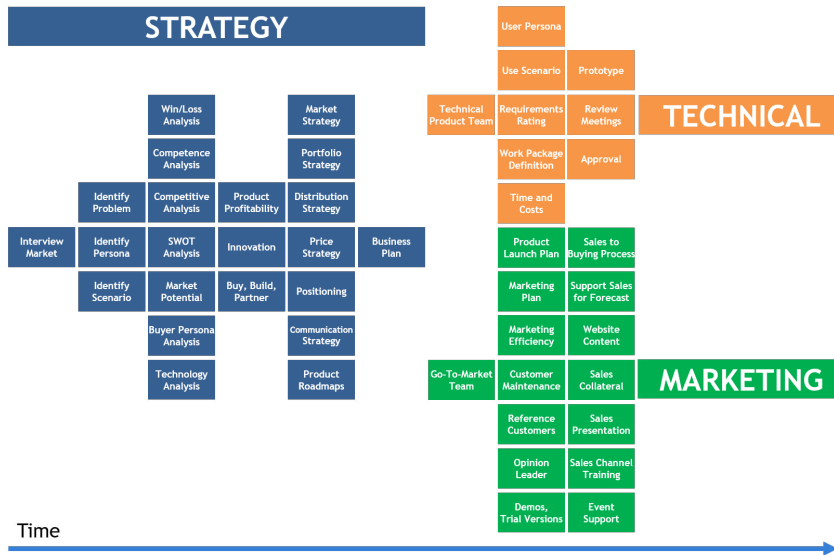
STRATEGY

Win/Loss Analysis

Market Strategy

Competence Analysis

Portfolio Strategy

Identify Problem

Competitive Analysis

Product Profitability

Distribution Strategy

Interview Market

Identify Persona

SWOT Analysis

Innovation

Price Strategy

Business Plan

Identify Scenario

Market Potential

Buy, Build, Partner

Positioning

Buyer Persona Analysis

Communication Strategy

Technology Analysis

Product Roadmaps

User Persona

Use Scenario

Prototype

Technical Product Team

Requirements Rating

Review Meetings

TECHNICAL

Work Package Definition

Approval

Time and Costs

Product Launch Plan

Sales to Buying Process

Marketing Plan

Support Sales for Forecast

Marketing Efficiency

Website Content

Go-To-Market Team

Customer Maintenance

Sales Collateral

MARKETING

Reference Customers

Sales Presentation

Opinion Leader

Sales Channel Training

Demos, Trial Versions

Event Support

Time